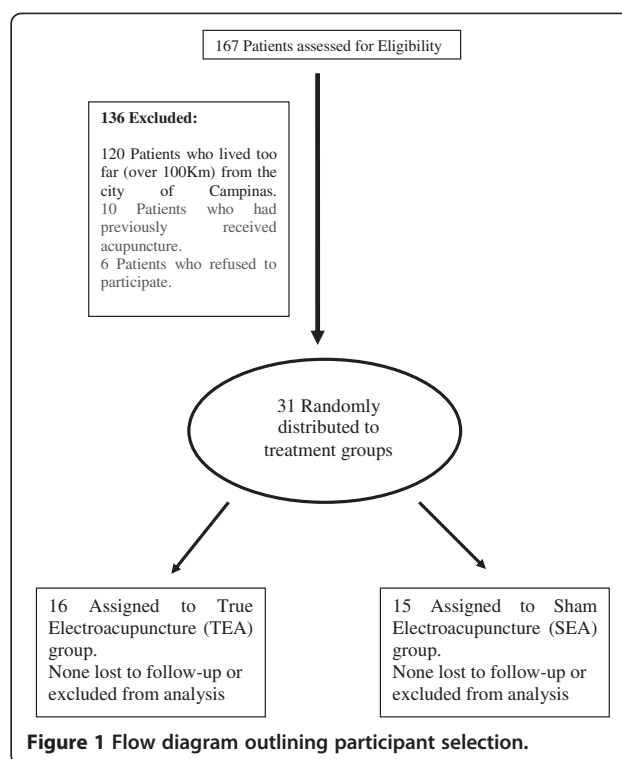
167 Patients assessed for Eligibility

136 Excluded:

120 Patients who lived too far (over 100Km) from the city of Campinas.
10 Patients who had previously received acupuncture.
6 Patients who refused to participate.

31 Randomly distributed to treatment groups

16 Assigned to True Electroacupuncture (TEA) group.
None lost to follow-up or excluded from analysis

15 Assigned to Sham Electroacupuncture (SEA) group.
None lost to follow-up or excluded from analysis

Figure 1 Flow diagram outlining participant selection.